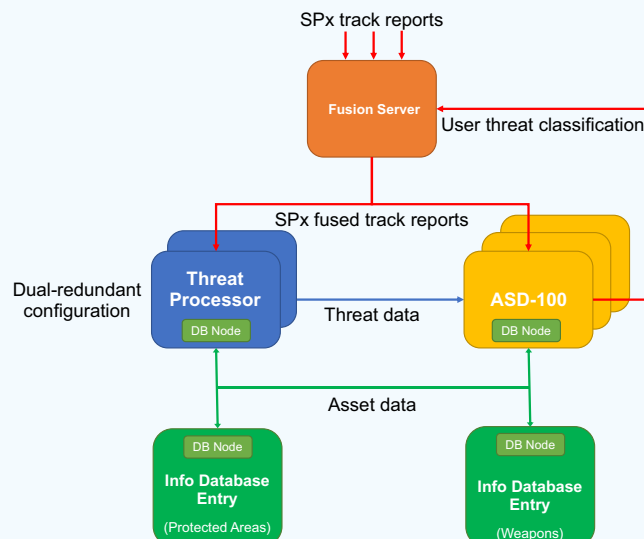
SPx track reports

Fusion Server

User threat classification

SPx fused track reports

Dual-redundant configuration

Threat Processor

DB Node

Threat data

ASD-100

DB Node

Asset data

DB Node

Info Database Entry

(Protected Areas)

DB Node

Info Database Entry

(Weapons)